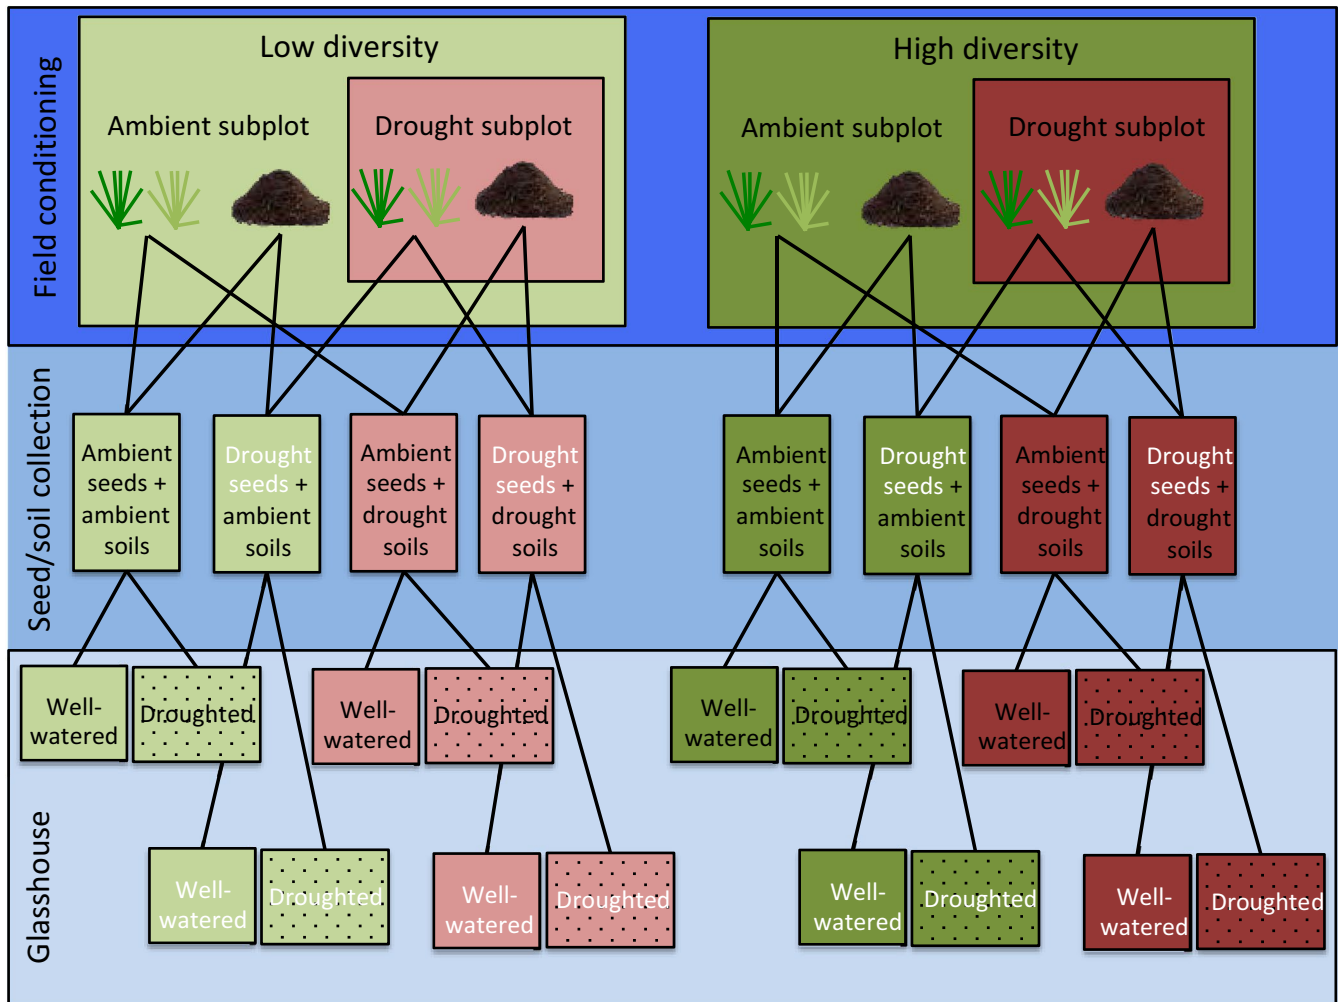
Field conditioning

Low diversity

Ambient subplot

Drought subplot

High diversity

Ambient subplot

Drought subplot

Seed/soil collection

Ambient seeds + ambient soils

Drought seeds + ambient soils

Ambient seeds + drought soils

Drought seeds + drought soils

Ambient seeds + ambient soils

Drought seeds + ambient soils

Ambient seeds + drought soils

Drought seeds + drought soils

Glasshouse

Well-watered

Droughted

Well-watered

Droughted

Well-watered

Droughted

Well-watered

Droughted

Well-watered

Droughted

Well-watered

Droughted

Well-watered

Droughted

Well-watered

Droughted